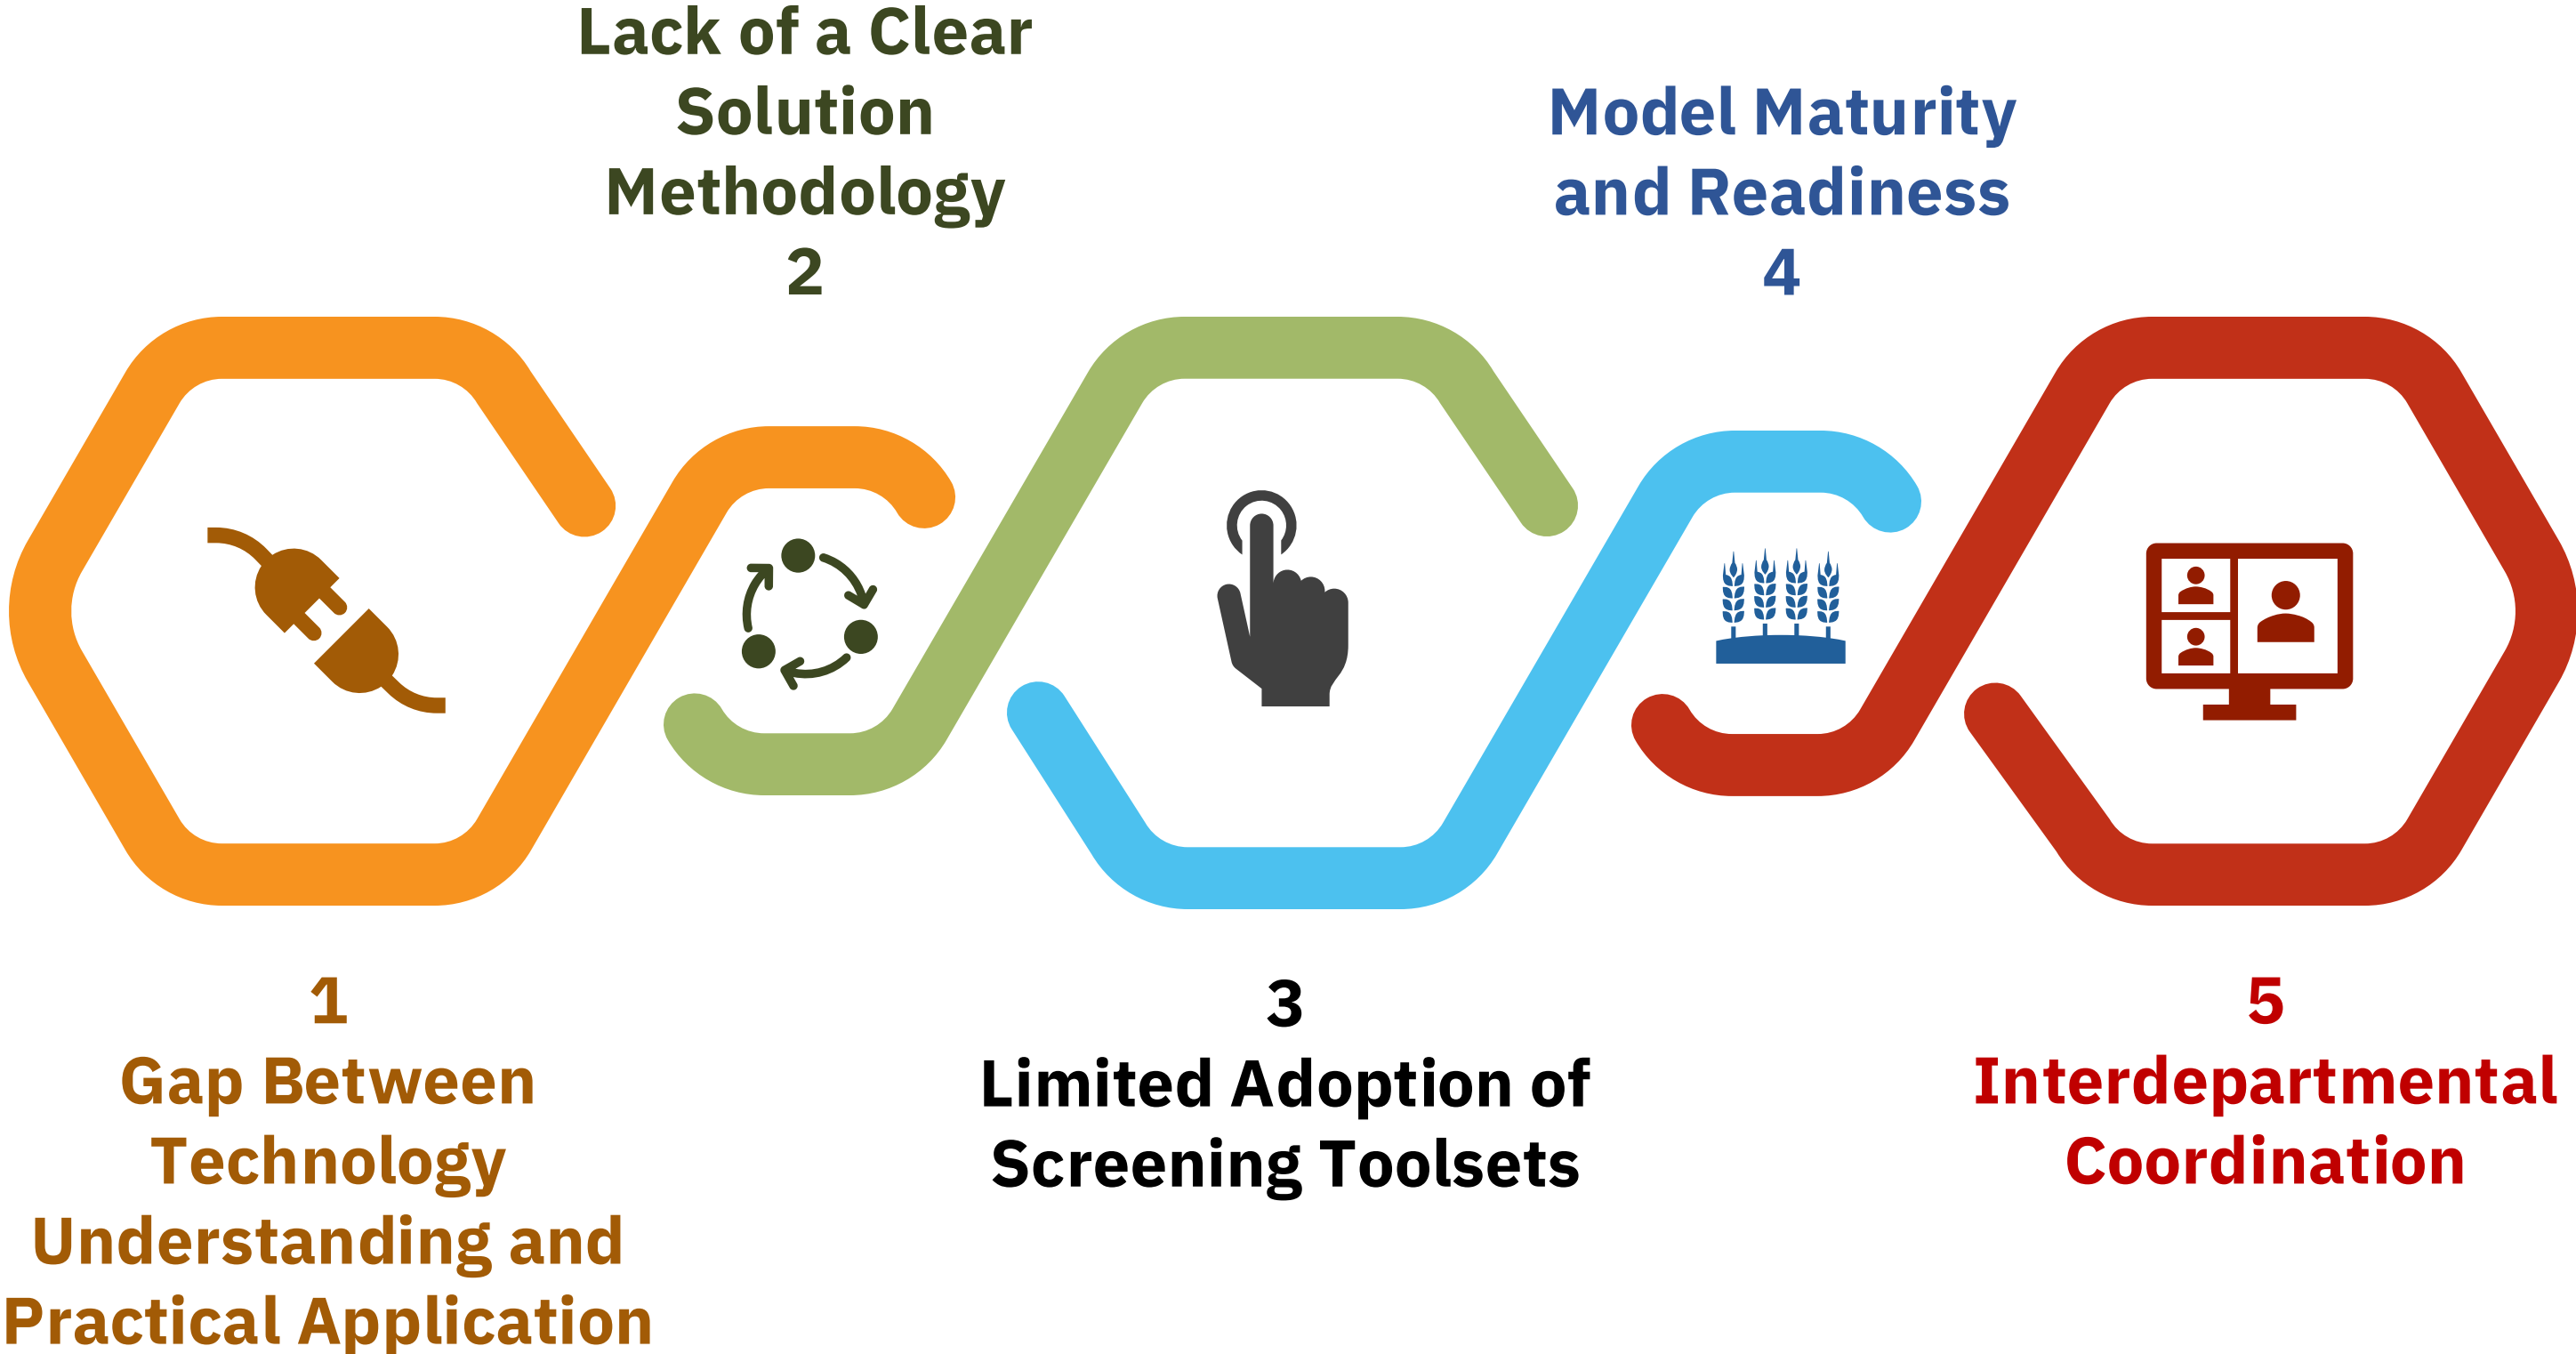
Lack of a Clear Solution Methodology
2

Model Maturity and Readiness
4

1
Gap Between Technology Understanding and Practical Application

3
Limited Adoption of Screening Toolsets

5
Interdepartmental Coordination